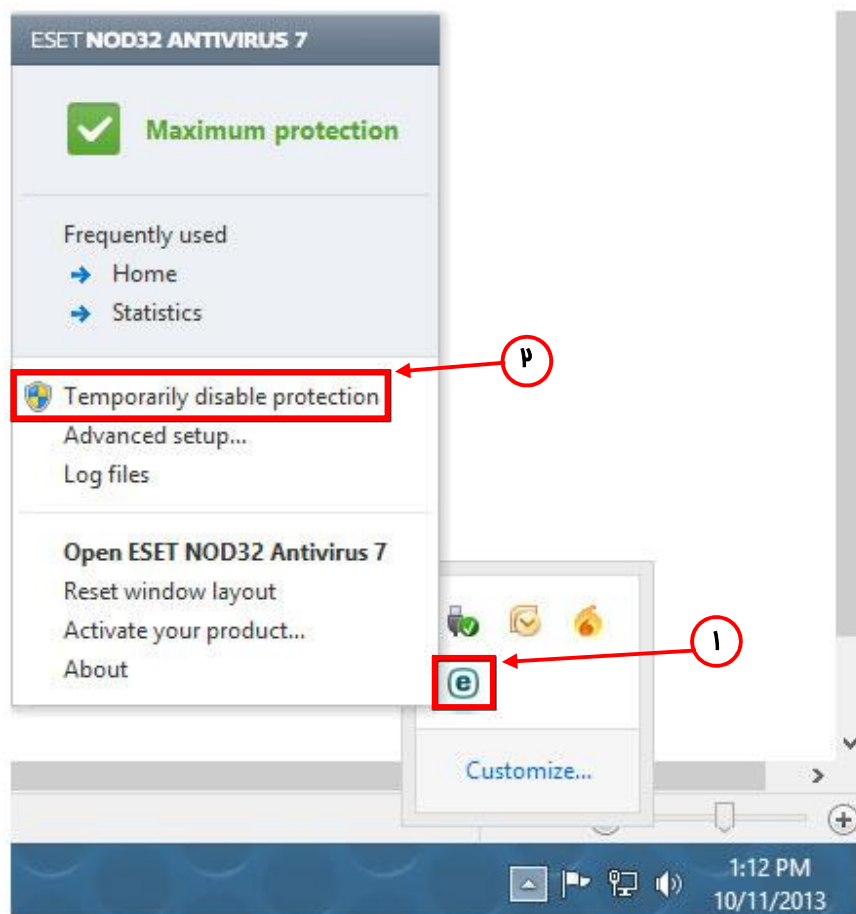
ESET NOD32 ANTIVIRUS 7

Maximum protection

Frequently used
Home
Statistics

۲

Temporarily disable protection
Advanced setup...
Log files

Open ESET NOD32 Antivirus 7
Reset window layout
Activate your product...
About

۱

Customize...

1:12 PM
10/11/2013